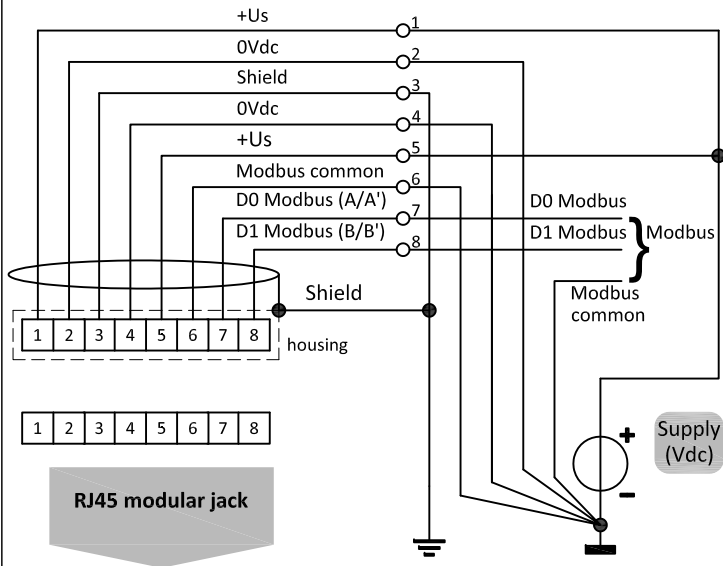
+Us
1
0Vdc
2
Shield
3
0Vdc
4
+Us
5
Modbus common
6
D0 Modbus (A/A')
7
D1 Modbus (B/B')
8
D0 Modbus
D1 Modbus
Modbus
Shield
Modbus common

| 1 | 2 | 3 | 4 | 5 | 6 | 7 | 8 |
|---|---|---|---|---|---|---|---|

housing

| 1 | 2 | 3 | 4 | 5 | 6 | 7 | 8 |
|---|---|---|---|---|---|---|---|

RJ45 modular jack

+
-
Supply (Vdc)